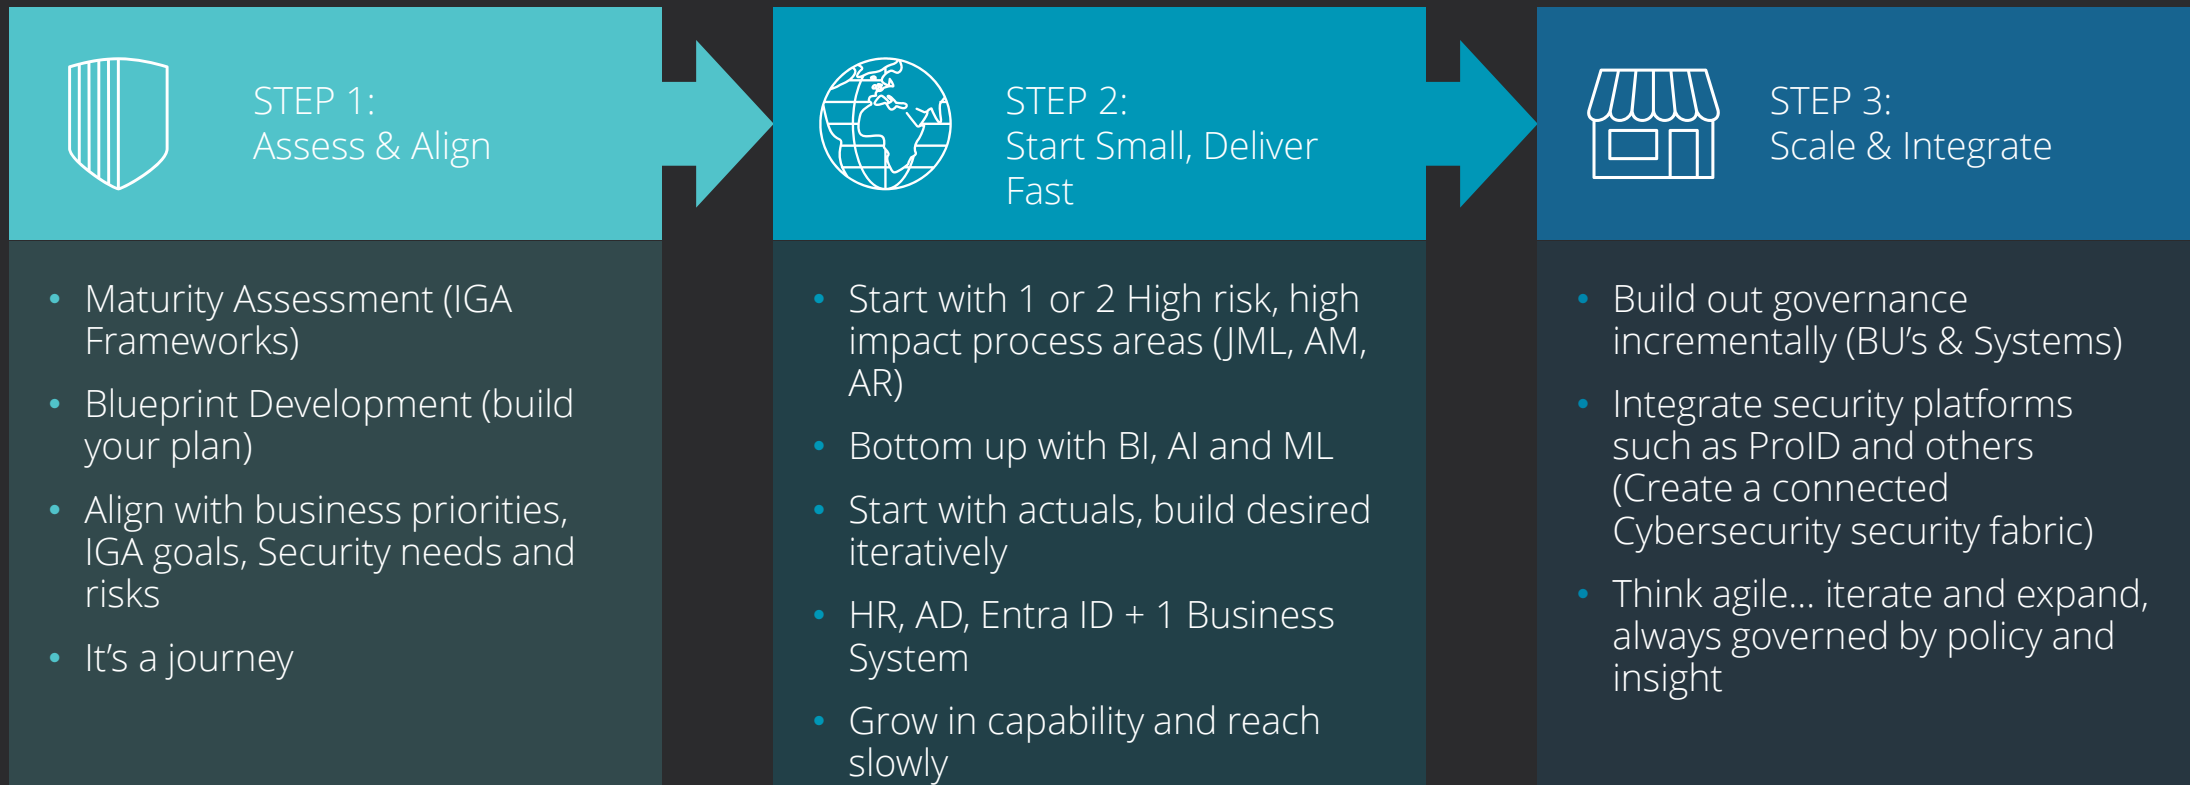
STEP 1:
Assess & Align

- Maturity Assessment (IGA Frameworks)
- Blueprint Development (build your plan)
- Align with business priorities, IGA goals, Security needs and risks
- It's a journey

STEP 2:
Start Small, Deliver Fast

- Start with 1 or 2 High risk, high impact process areas (JML, AM, AR)
- Bottom up with BI, AI and ML
- Start with actuals, build desired iteratively
- HR, AD, Entra ID + 1 Business System
- Grow in capability and reach slowly

STEP 3:
Scale & Integrate

- Build out governance incrementally (BU's & Systems)
- Integrate security platforms such as ProID and others (Create a connected Cybersecurity security fabric)
- Think agile... iterate and expand, always governed by policy and insight